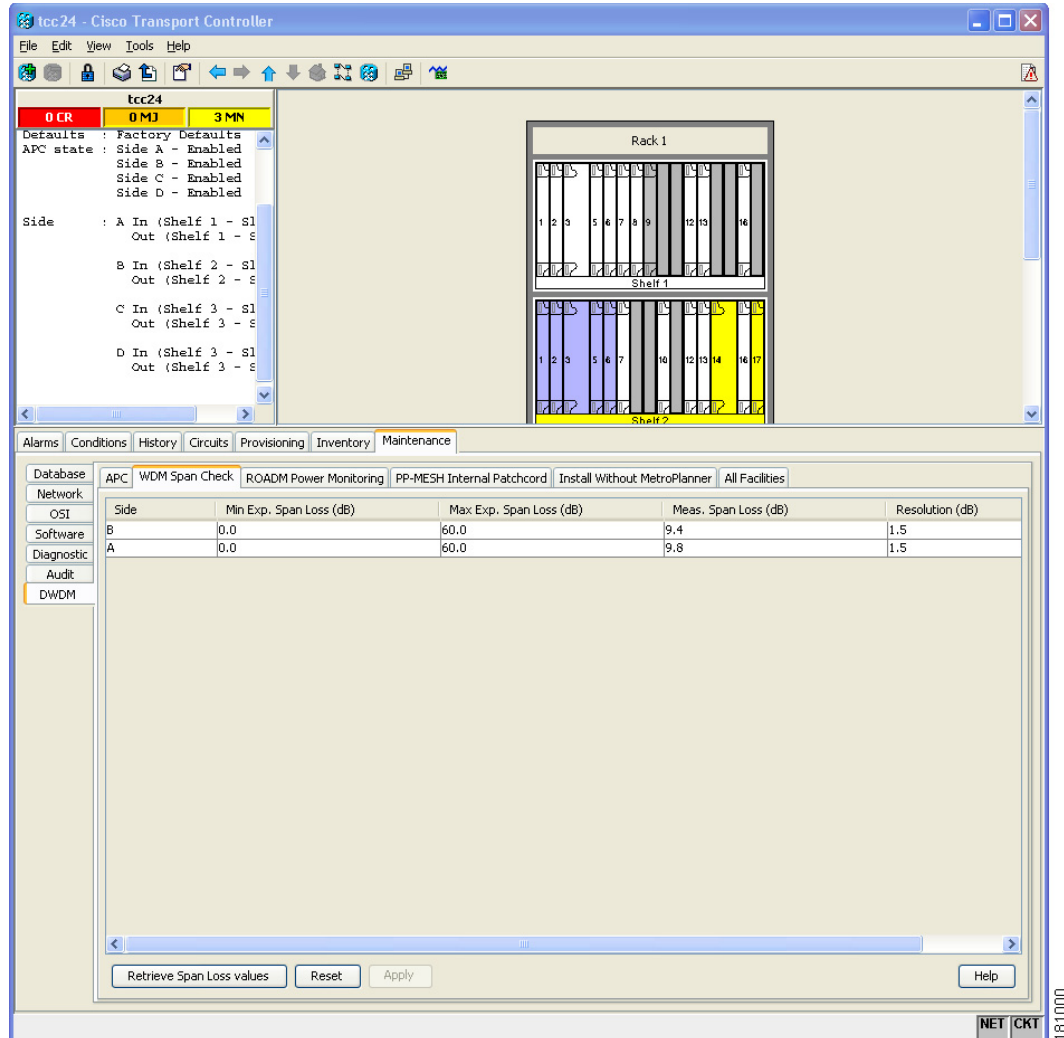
tcc24 - Cisco Transport Controller

File Edit View Tools Help

tcc24
0 CR | 0 MJ | 3 MN

Defaults : Factory Defaults
APC state : Side A - Enabled
Side B - Enabled
Side C - Enabled
Side D - Enabled

Side : A In (Shelf 1 - Sl
Out (Shelf 1 - S

B In (Shelf 2 - Sl
Out (Shelf 2 - S

C In (Shelf 3 - Sl
Out (Shelf 3 - S

D In (Shelf 3 - Sl
Out (Shelf 3 - S

Rack 1

1 2 3 5 6 7 8 9 12 13 16
Shelf 1

1 2 3 5 6 7 10 12 13 14 16 17
Shelf 2

Alarms | Conditions | History | Circuits | Provisioning | Inventory | Maintenance

Database
Network
OSI
Software
Diagnostic
Audit
DWDM

APC | WDM Span Check | ROADM Power Monitoring | PP-MESH Internal Patchcord | Install Without MetroPlanner | All Facilities

| Side | Min Exp. Span Loss (dB) | Max Exp. Span Loss (dB) | Meas. Span Loss (dB) | Resolution (dB) |
|---|---|---|---|---|
| B | 0.0 | 60.0 | 9.4 | 1.5 |
| A | 0.0 | 60.0 | 9.8 | 1.5 |

Retrieve Span Loss values | Reset | Apply | Help

NET CKT

181000